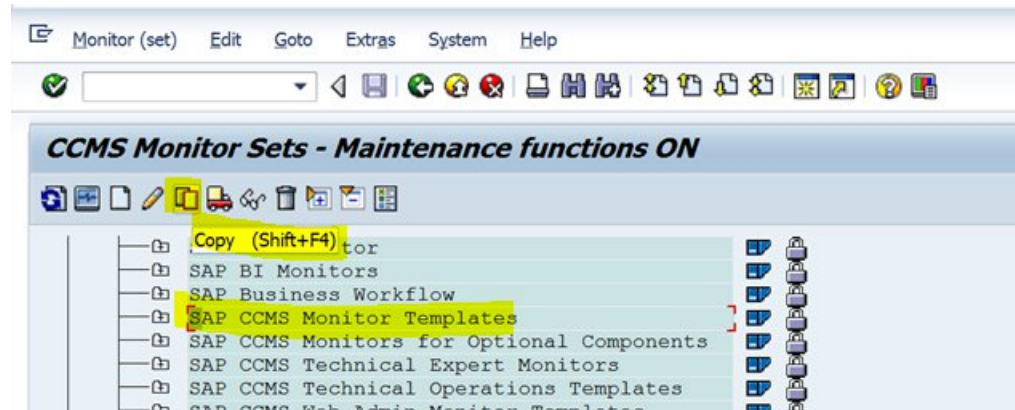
Monitor (set) Edit Goto Extras System Help

CCMS Monitor Sets - Maintenance functions ON

Copy (Shift+F4) tor
SAP BI Monitors
SAP Business Workflow
SAP CCMS Monitor Templates
SAP CCMS Monitors for Optional Components
SAP CCMS Technical Expert Monitors
SAP CCMS Technical Operations Templates
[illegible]